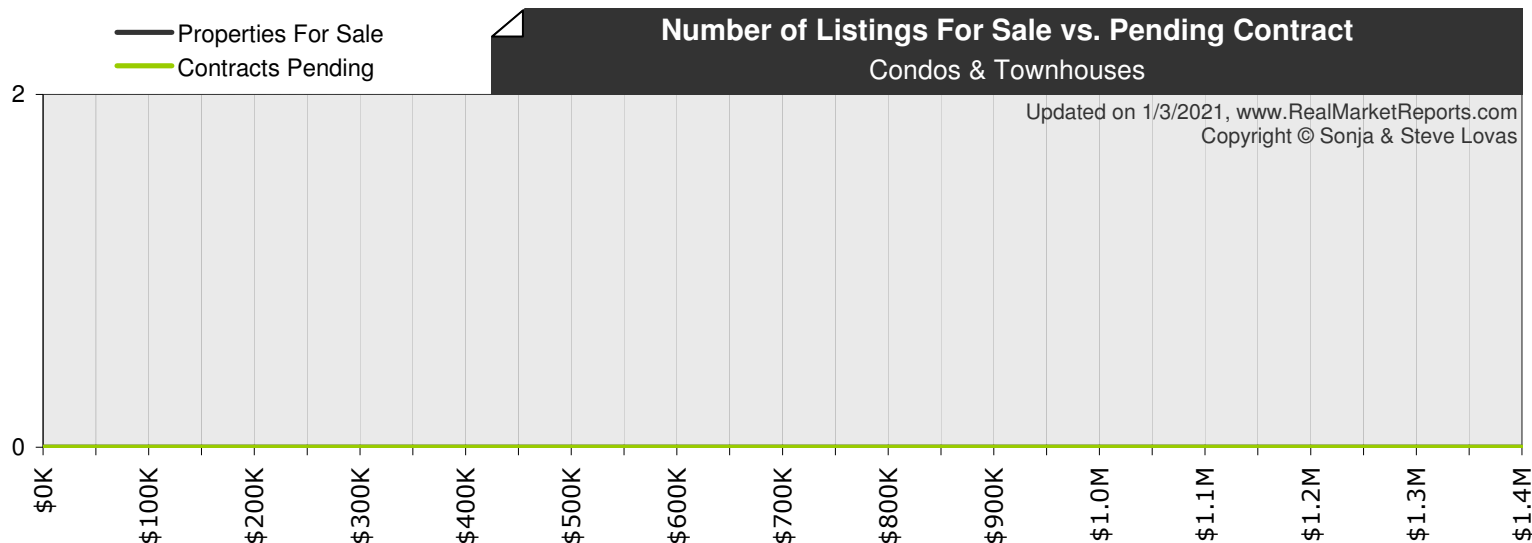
Properties For Sale
Contracts Pending

Number of Listings For Sale vs. Pending Contract
Condos & Townhouses

Updated on 1/3/2021, www.RealMarketReports.com
Copyright © Sonja & Steve Lovas

2
0

$0K
$100K
$200K
$300K
$400K
$500K
$600K
$700K
$800K
$900K
$1.0M
$1.1M
$1.2M
$1.3M
$1.4M